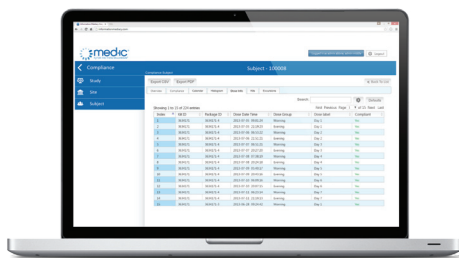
smedic

Compliance

Subject - 100004

Study

Site

Subject

Export CSV

Export PDF

Showing 1 to 15 of 224 entries

Search:

First Previous Page 1 of 15 Next Last

| Index | Kit ID | Package ID | Dose Date Time | Dose Group | Dose label | Compliant |
|---|---|---|---|---|---|---|
| 1 | | | 2013-07-03 | Evening | Day 1 | Yes |
| 2 | | | 2013-07-03 | Evening | Day 1 | Yes |
| 3 | | | 2013-07-04 | Evening | Day 2 | Yes |
| 4 | | | 2013-07-05 | Evening | Day 3 | Yes |
| 5 | | | 2013-07-05 | Evening | Day 3 | Yes |
| 6 | | | 2013-07-06 | Evening | Day 4 | Yes |
| 7 | | | 2013-07-07 | Evening | Day 5 | Yes |
| 8 | | | 2013-07-08 | Evening | Day 6 | Yes |
| 9 | | | 2013-07-09 | Evening | Day 7 | Yes |
| 10 | | | 2013-07-10 | Evening | Day 8 | Yes |
| 11 | | | 2013-07-11 | Evening | Day 9 | Yes |
| 12 | | | 2013-07-12 | Evening | Day 10 | Yes |
| 13 | | | 2013-07-13 | Evening | Day 11 | Yes |
| 14 | | | 2013-07-14 | Evening | Day 12 | Yes |
| 15 | | | 2013-07-15 | Evening | Day 13 | Yes |